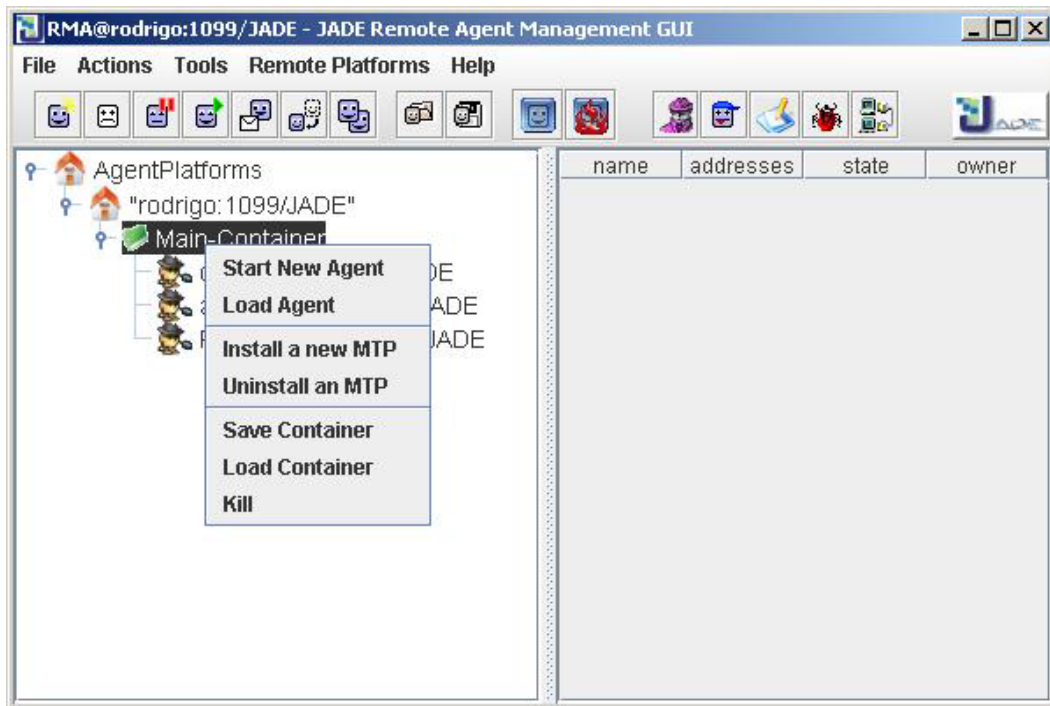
RMA@rodrigo:1099/JADE - JADE Remote Agent Management GUI

File Actions Tools Remote Platforms Help

JADE

AgentPlatforms
"rodrigo:1099/JADE"
Main-Container
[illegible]DE
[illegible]ADE
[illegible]JADE

Start New Agent
Load Agent
Install a new MTP
Uninstall an MTP
Save Container
Load Container
Kill

| name | addresses | state | owner |
|---|---|---|---|